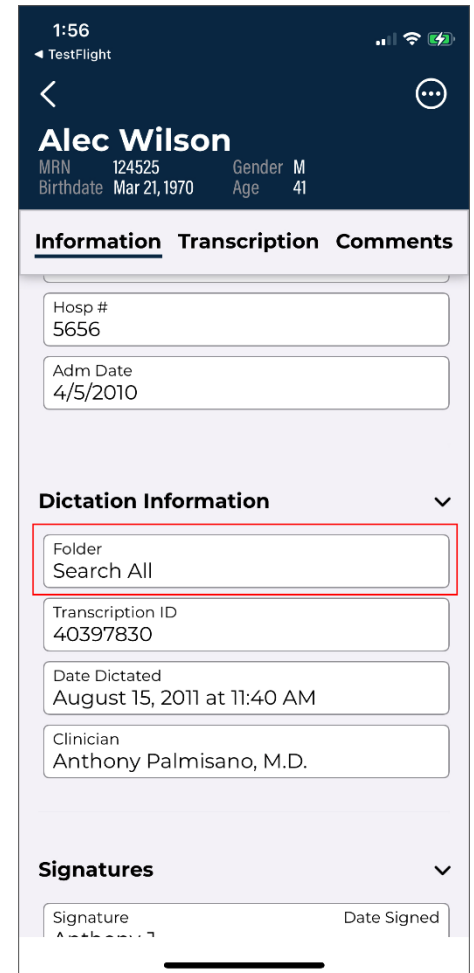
1:56
◀ TestFlight

Alec Wilson
MRN 124525 Gender M
Birthdate Mar 21, 1970 Age 41

Information Transcription Comments

Hosp #
5656

Adm Date
4/5/2010

Dictation Information

Folder
Search All

Transcription ID
40397830

Date Dictated
August 15, 2011 at 11:40 AM

Clinician
Anthony Palmisano, M.D.

Signatures

Signature Date Signed
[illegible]